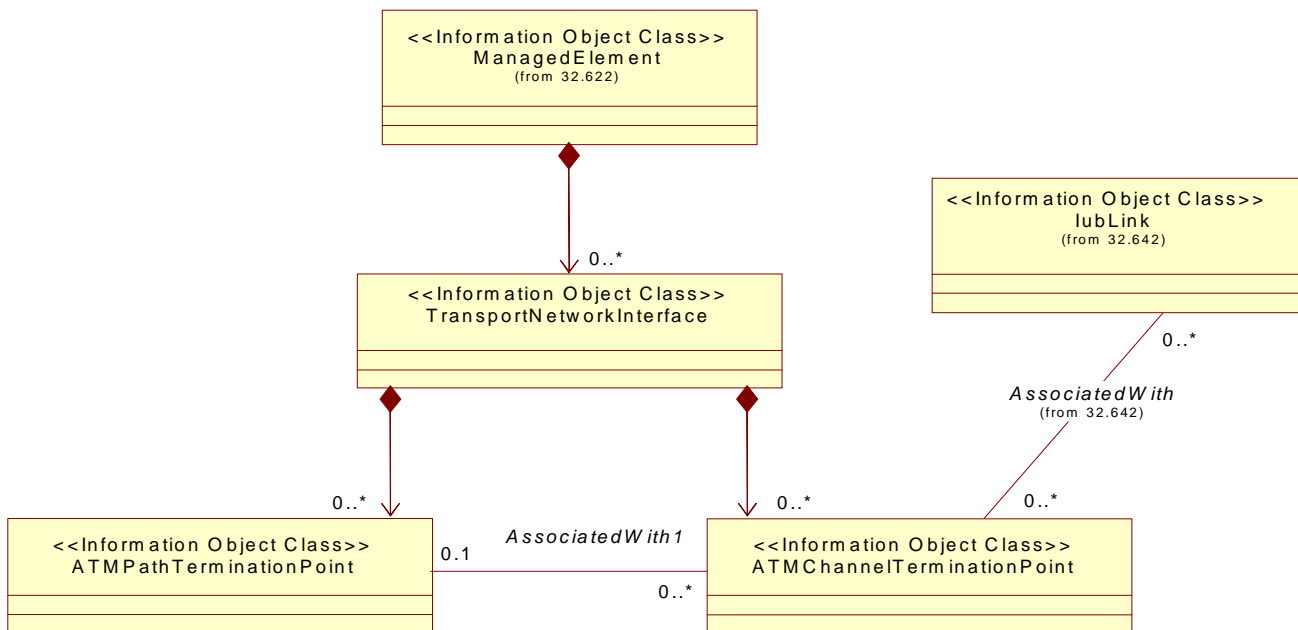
<<Information Object Class>>
ManagedElement
(from 32.622)

0..*

<<Information Object Class>>
IubLink
(from 32.642)

<<Information Object Class>>
TransportNetworkInterface

0..*

AssociatedWith
(from 32.642)

0..*

0..*

0..*

<<Information Object Class>>
ATMPathTerminationPoint

0.1

AssociatedWith1

0..*

<<Information Object Class>>
ATMChannelTerminationPoint